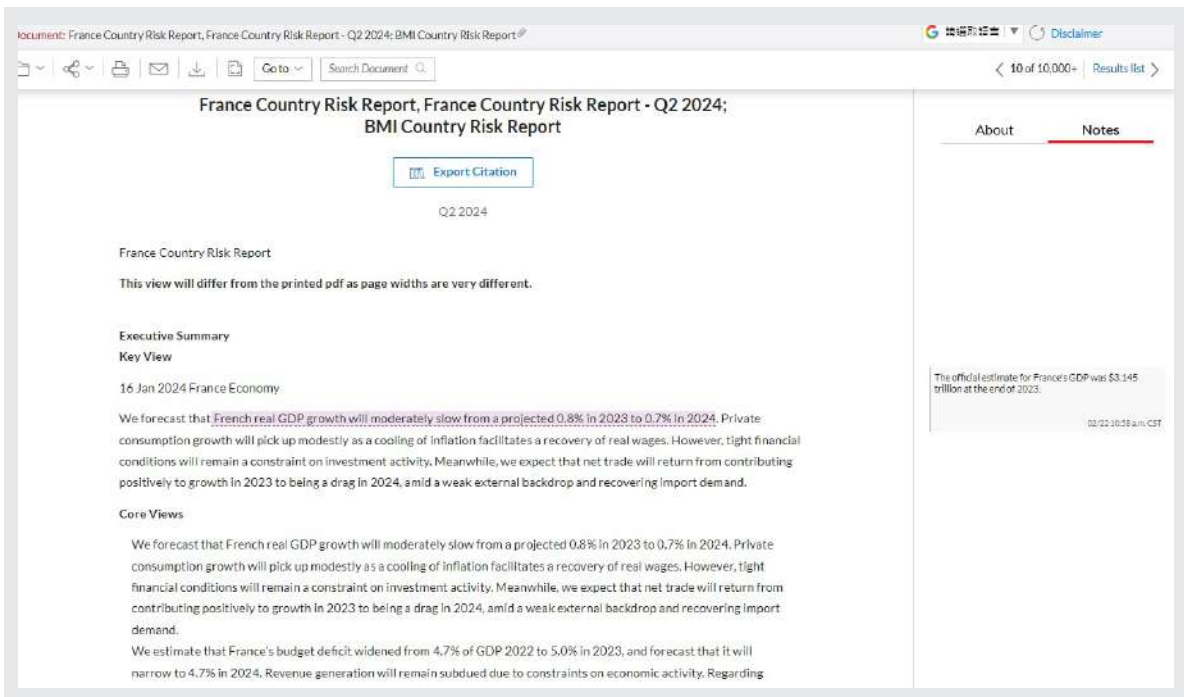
ocument: France Country Risk Report, France Country Risk Report - Q2 2024; BMI Country Risk Report

G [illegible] ▼ Disclaimer

Go to Search Document

< 10 of 10,000+ | Results list >

France Country Risk Report, France Country Risk Report - Q2 2024; BMI Country Risk Report

Export Citation

Q2 2024

About Notes

France Country Risk Report

This view will differ from the printed pdf as page widths are very different.

Executive Summary
Key View

16 Jan 2024 France Economy

The official estimate for France's GDP was $3.145 trillion at the end of 2023.

02/22 10:58 a.m. CST

We forecast that French real GDP growth will moderately slow from a projected 0.8% in 2023 to 0.7% in 2024. Private consumption growth will pick up modestly as a cooling of inflation facilitates a recovery of real wages. However, tight financial conditions will remain a constraint on investment activity. Meanwhile, we expect that net trade will return from contributing positively to growth in 2023 to being a drag in 2024, amid a weak external backdrop and recovering import demand.

Core Views

We forecast that French real GDP growth will moderately slow from a projected 0.8% in 2023 to 0.7% in 2024. Private consumption growth will pick up modestly as a cooling of inflation facilitates a recovery of real wages. However, tight financial conditions will remain a constraint on investment activity. Meanwhile, we expect that net trade will return from contributing positively to growth in 2023 to being a drag in 2024, amid a weak external backdrop and recovering import demand.
We estimate that France's budget deficit widened from 4.7% of GDP 2022 to 5.0% in 2023, and forecast that it will narrow to 4.7% in 2024. Revenue generation will remain subdued due to constraints on economic activity. Regarding